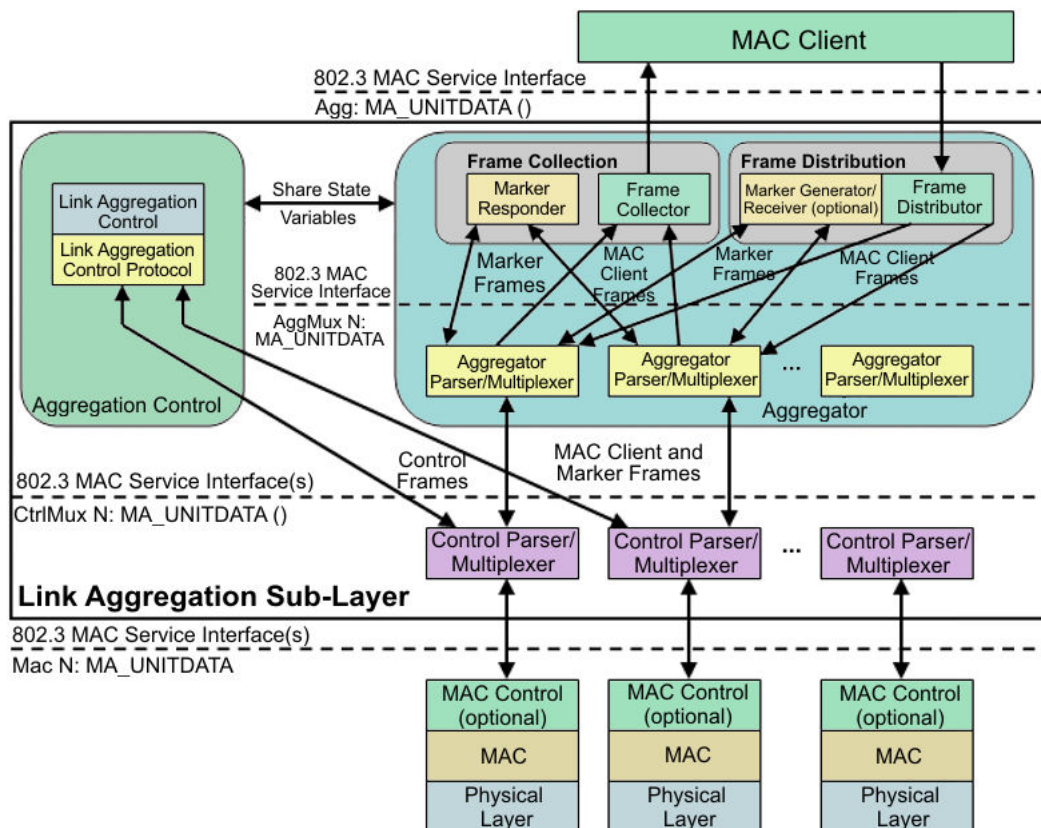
MAC Client

802.3 MAC Service Interface

Agg: MA_UNITDATA ()

Frame Collection

Frame Distribution

Link Aggregation Control

Link Aggregation Control Protocol

Share State Variables

Marker Responder

Frame Collector

Marker Generator/ Receiver (optional)

Frame Distributor

Marker Frames

MAC Client Frames

Marker Frames

MAC Client Frames

802.3 MAC Service Interface

AggMux N: MA_UNITDATA

Aggregator Parser/Multiplexer

Aggregator Parser/Multiplexer

...

Aggregator Parser/Multiplexer

Aggregation Control

Aggregator

Control Frames

MAC Client and Marker Frames

802.3 MAC Service Interface(s)

CtrlMux N: MA_UNITDATA ()

Control Parser/ Multiplexer

Control Parser/ Multiplexer

...

Control Parser/ Multiplexer

Link Aggregation Sub-Layer

802.3 MAC Service Interface(s)

Mac N: MA_UNITDATA

MAC Control (optional)

MAC

Physical Layer

MAC Control (optional)

MAC

Physical Layer

MAC Control (optional)

MAC

Physical Layer